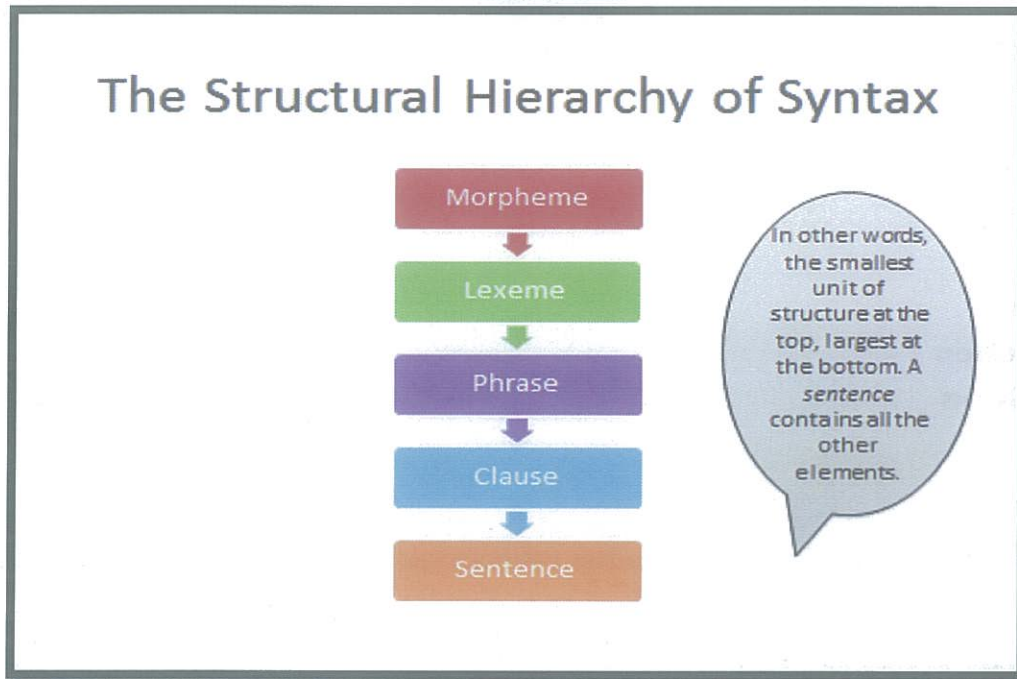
The Structural Hierarchy of Syntax

Morpheme

Lexeme

Phrase

Clause

Sentence

In other words, the smallest unit of structure at the top, largest at the bottom. A *sentence* contains all the other elements.